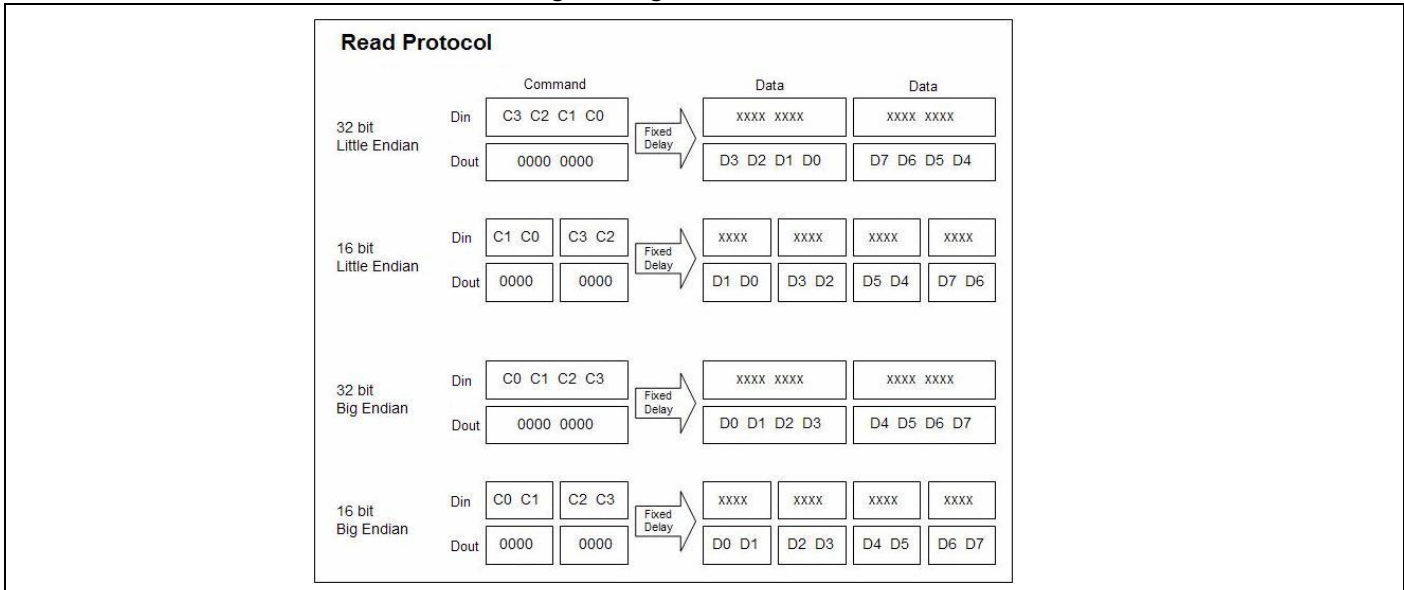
Read Protocol

Command

Data

Data

32 bit Little Endian

Din C3 C2 C1 C0

Fixed Delay

XXXX XXXX

XXXX XXXX

Dout 0000 0000

D3 D2 D1 D0

D7 D6 D5 D4

16 bit Little Endian

Din C1 C0 C3 C2

Fixed Delay

XXXX XXXX XXXX XXXX

Dout 0000 0000

D1 D0 D3 D2 D5 D4 D7 D6

32 bit Big Endian

Din C0 C1 C2 C3

Fixed Delay

XXXX XXXX

XXXX XXXX

Dout 0000 0000

D0 D1 D2 D3

D4 D5 D6 D7

16 bit Big Endian

Din C0 C1 C2 C3

Fixed Delay

XXXX XXXX XXXX XXXX

Dout 0000 0000

D0 D1 D2 D3 D4 D5 D6 D7